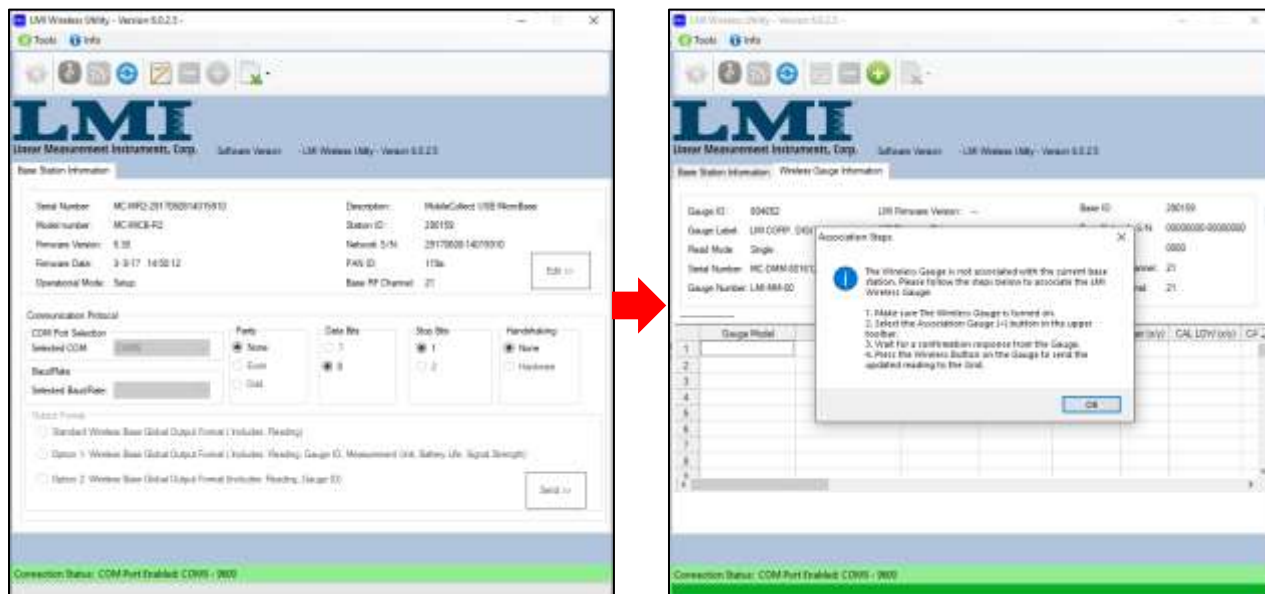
LMI Wireless Utility - Version 5.0.2.5 -

Tools Info

LMI
Linear Measurement Instruments, Corp.

Software Version: LMI Wireless Utility - Version 5.0.2.5

Base Station Information

Serial Number: MC-WR2-20170505140150
Model number: MC-WCB-R2
Firmware Version: 5.55
Firmware Date: 3-3-17 14:50:12
Operational Mode: Setup

Description: MobileCollect USB MicroBase
Station ID: 280159
Network S/N: 20170505140150
PAN ID: 115a
Base RF Channel: 21

Edit >>

Communication Protocol
COM Port Selection
Selected COM: COM5
BaudRate
Selected BaudRate: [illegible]

Parity
None
Even
Odd

Data Bits
7
8

Stop Bits
1
2

Handshaking
None
Hardware

Output Format
Standard Wireless Base Global Output Format ( Includes: Reading)
Option 1: Wireless Base Global Output Format ( Includes: Reading, Gauge ID, Measurement Unit, Battery Life, Signal Strength)
Option 2: Wireless Base Global Output Format (Includes: Reading, Gauge ID)

Send >>

Connection Status: COM Port Enabled: COM5 - 9600

LMI Wireless Utility - Version 5.0.2.5 -

Tools Info

LMI
Linear Measurement Instruments, Corp.

Software Version: LMI Wireless Utility - Version 5.0.2.5

Base Station Information | Wireless Gauge Information

Gauge ID: 004052
Gauge Label: LMI CORP. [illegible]
Read Mode: Single
Serial Number: MC-DMM-00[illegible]
Gauge Number: LMI-MM-00

LMI Firmware Version: --

Base ID: 280159
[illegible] S/N: 0000000-00000000
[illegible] 0000
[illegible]nel: 21
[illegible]al: 21

Gauge Model | CAL LOW (n/u) | CF

Association Steps

The Wireless Gauge is not associated with the current base station. Please follow the steps below to associate the LMI Wireless Gauge.

1. Make sure The Wireless Gauge is turned on.
2. Select the Association Gauge (+) button in the upper toolbar.
3. Wait for a confirmation response from the Gauge.
4. Press the Wireless Button on the Gauge to send the updated reading to the Grid.

OK

Connection Status: COM Port Enabled: COM5 - 9600